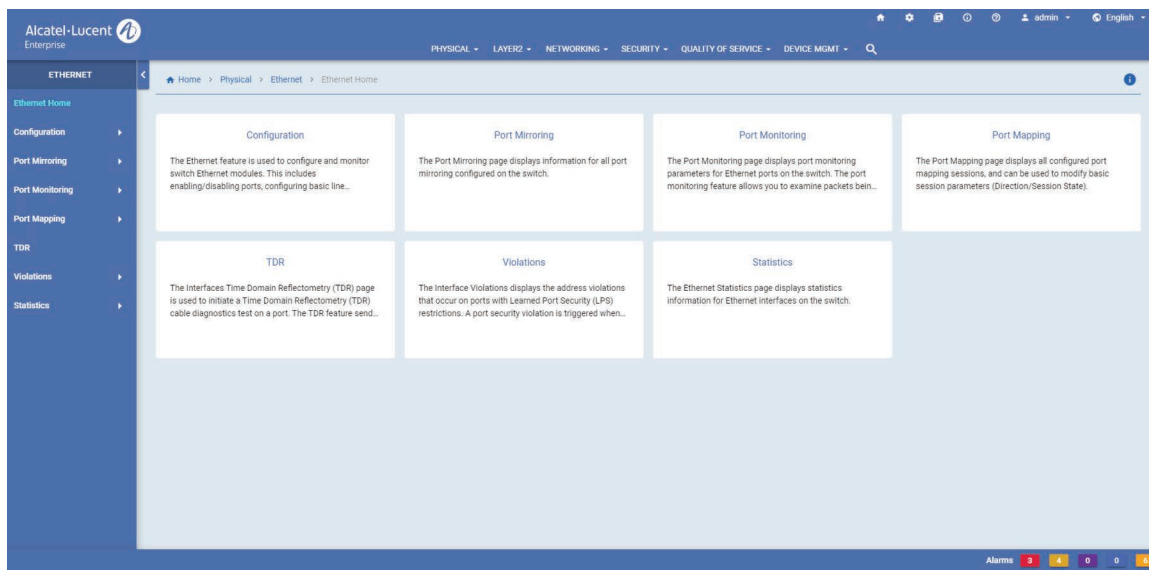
Alcatel·Lucent
Enterprise

admin English

PHYSICAL LAYER2 NETWORKING SECURITY QUALITY OF SERVICE DEVICE MGMT

ETHERNET

Home > Physical > Ethernet > Ethernet Home

Ethernet Home
Configuration
Port Mirroring
Port Monitoring
Port Mapping
TDR
Violations
Statistics

Configuration

The Ethernet feature is used to configure and monitor switch Ethernet modules. This includes enabling/disabling ports, configuring basic line...

Port Mirroring

The Port Mirroring page displays information for all port mirroring configured on the switch.

Port Monitoring

The Port Monitoring page displays port monitoring parameters for Ethernet ports on the switch. The port monitoring feature allows you to examine packets bein...

Port Mapping

The Port Mapping page displays all configured port mapping sessions, and can be used to modify basic session parameters (Direction/Session State).

TDR

The Interfaces Time Domain Reflectometry (TDR) page is used to initiate a Time Domain Reflectometry (TDR) cable diagnostics test on a port. The TDR feature send...

Violations

The Interface Violations displays the address violations that occur on ports with Learned Port Security (LPS) restrictions. A port security violation is triggered when...

Statistics

The Ethernet Statistics page displays statistics information for Ethernet interfaces on the switch.

Alarms 3 4 0 0 6